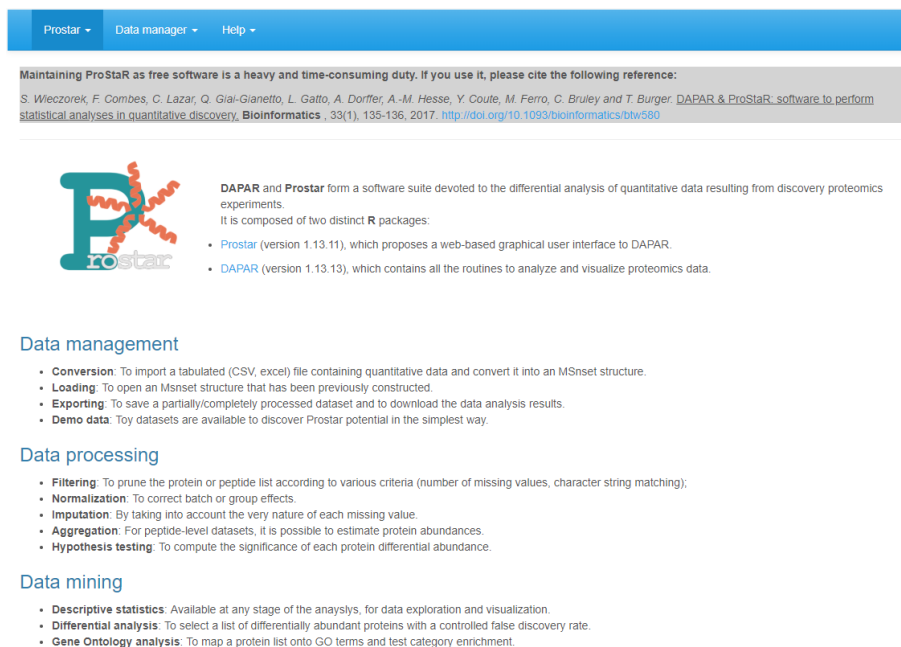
Prostar ▾ Data manager ▾ Help ▾

Maintaining ProStaR as free software is a heavy and time-consuming duty. If you use it, please cite the following reference:

S. Wieczorek, F. Combes, C. Lazar, Q. Giai-Gianetto, L. Gatto, A. Dorffer, A.-M. Hesse, Y. Coute, M. Ferro, C. Bruley and T. Burger. DAPAR & ProStaR: software to perform statistical analyses in quantitative discovery. Bioinformatics , 33(1), 135-136, 2017. http://doi.org/10.1093/bioinformatics/btw580

Prostar

DAPAR and Prostar form a software suite devoted to the differential analysis of quantitative data resulting from discovery proteomics experiments.
It is composed of two distinct R packages:

- Prostar (version 1.13.11), which proposes a web-based graphical user interface to DAPAR.
- DAPAR (version 1.13.13), which contains all the routines to analyze and visualize proteomics data.

Data management

- Conversion: To import a tabulated (CSV, excel) file containing quantitative data and convert it into an MSnset structure.
- Loading: To open an Msnset structure that has been previously constructed.
- Exporting: To save a partially/completely processed dataset and to download the data analysis results.
- Demo data: Toy datasets are available to discover Prostar potential in the simplest way.

Data processing

- Filtering: To prune the protein or peptide list according to various criteria (number of missing values, character string matching);
- Normalization: To correct batch or group effects.
- Imputation: By taking into account the very nature of each missing value.
- Aggregation: For peptide-level datasets, it is possible to estimate protein abundances.
- Hypothesis testing: To compute the significance of each protein differential abundance.

Data mining

- Descriptive statistics: Available at any stage of the anayslys, for data exploration and visualization.
- Differential analysis: To select a list of differentially abundant proteins with a controlled false discovery rate.
- Gene Ontology analysis: To map a protein list onto GO terms and test category enrichment.